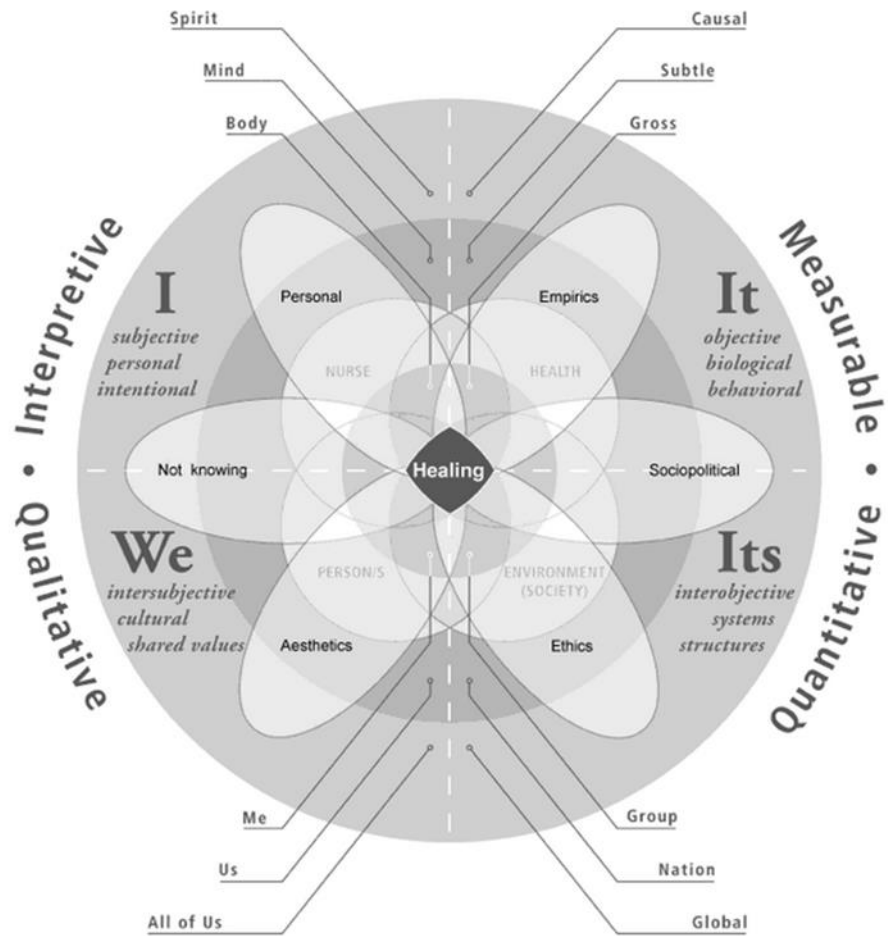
Spirit

Causal

Mind

Subtle

Body

Gross

Interpretive • Qualitative

Measurable • Quantitative

I
subjective
personal
intentional

Personal

Empirics

It
objective
biological
behavioral

NURSE

HEALTH

Not knowing

Healing

Sociopolitical

We
intersubjective
cultural
shared values

PERSON/S

ENVIRONMENT (SOCIETY)

Its
interobjective
systems
structures

Aesthetics

Ethics

Me

Group

Us

Nation

All of Us

Global